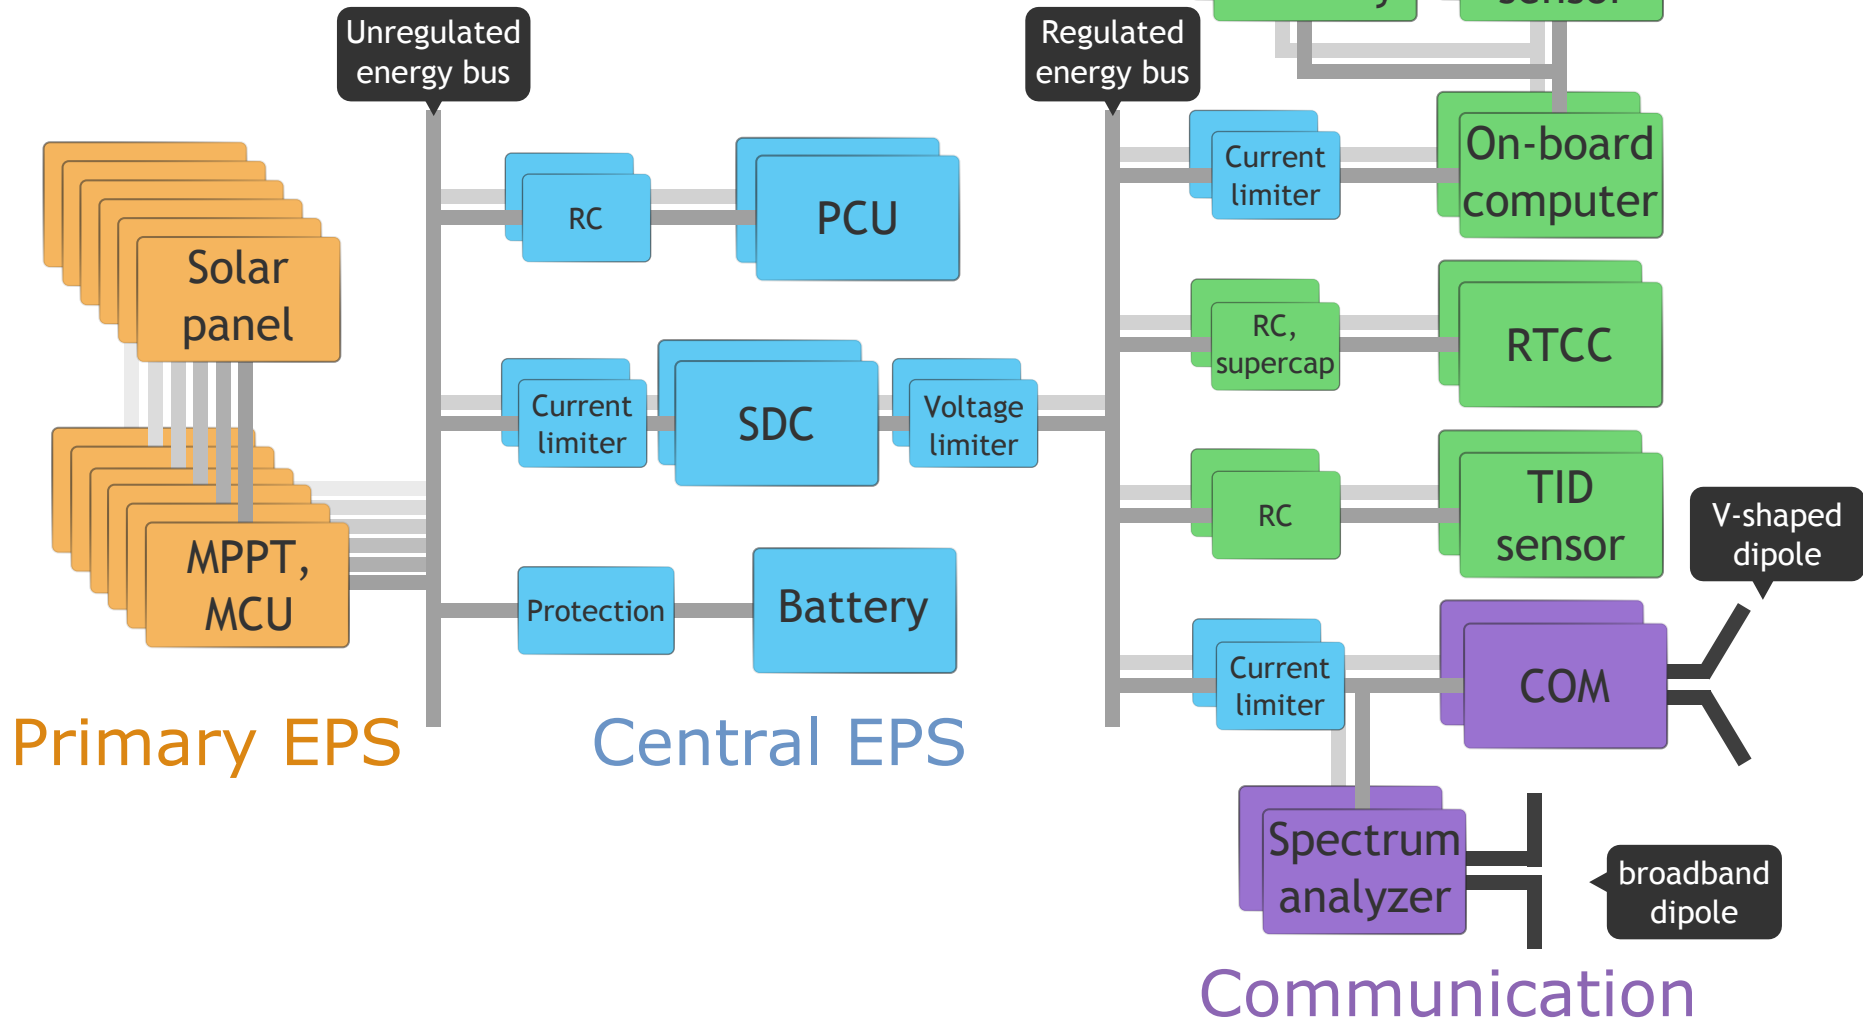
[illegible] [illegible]

Unregulated energy bus

Regulated energy bus

Solar panel

MPPT, MCU

RC

PCU

Current limiter

SDC

Voltage limiter

Protection

Battery

Current limiter

On-board computer

RC, supercap

RTCC

RC

TID sensor

V-shaped dipole

Current limiter

COM

Spectrum analyzer

broadband dipole

Primary EPS

Central EPS

Communication